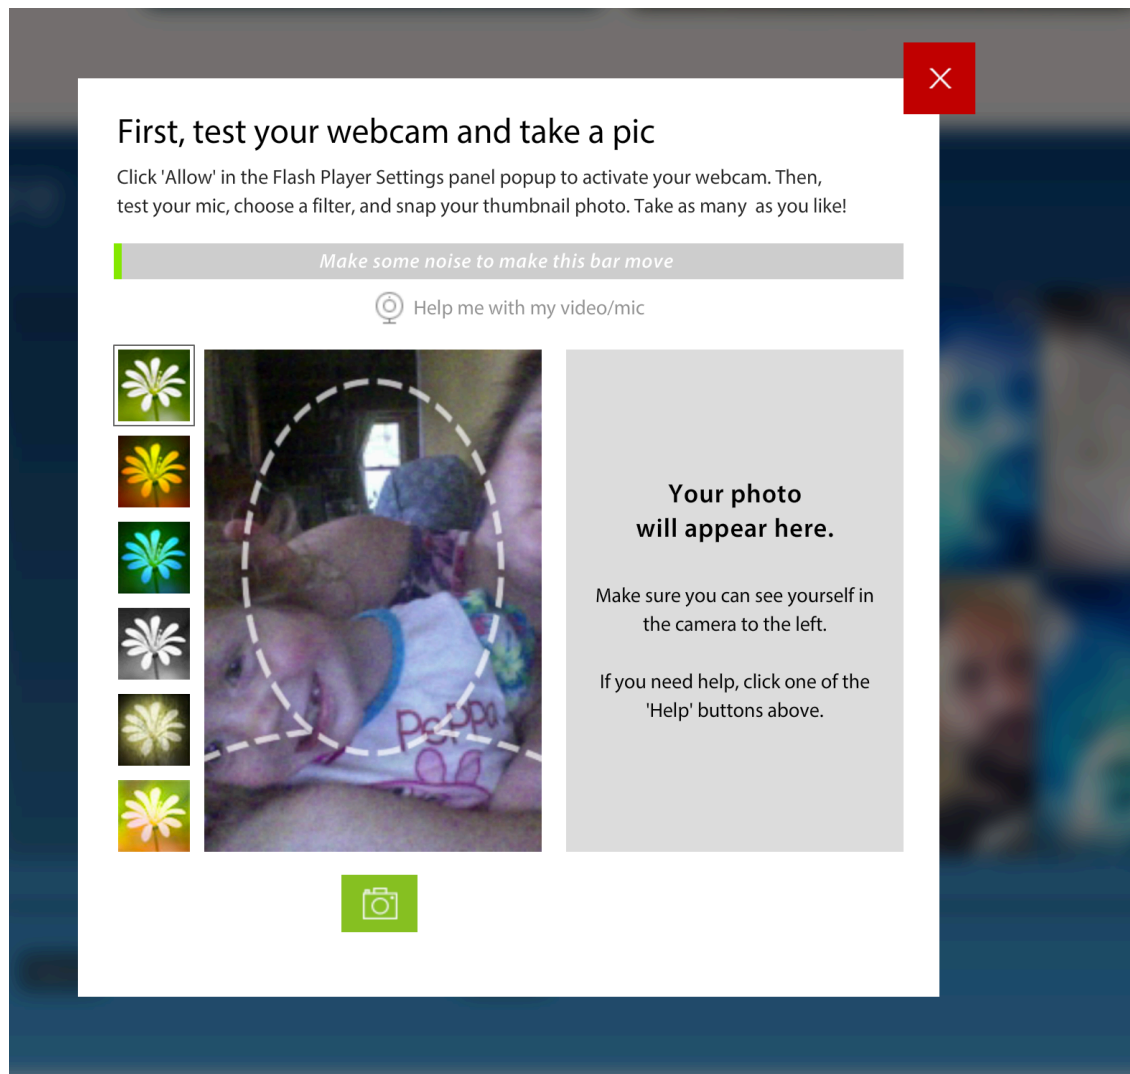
First, test your webcam and take a pic

Click 'Allow' in the Flash Player Settings panel popup to activate your webcam. Then, test your mic, choose a filter, and snap your thumbnail photo. Take as many  as you like!

Make some noise to make this bar move

Help me with my video/mic

Peppa

Your photo will appear here.

Make sure you can see yourself in the camera to the left.

If you need help, click one of the 'Help' buttons above.